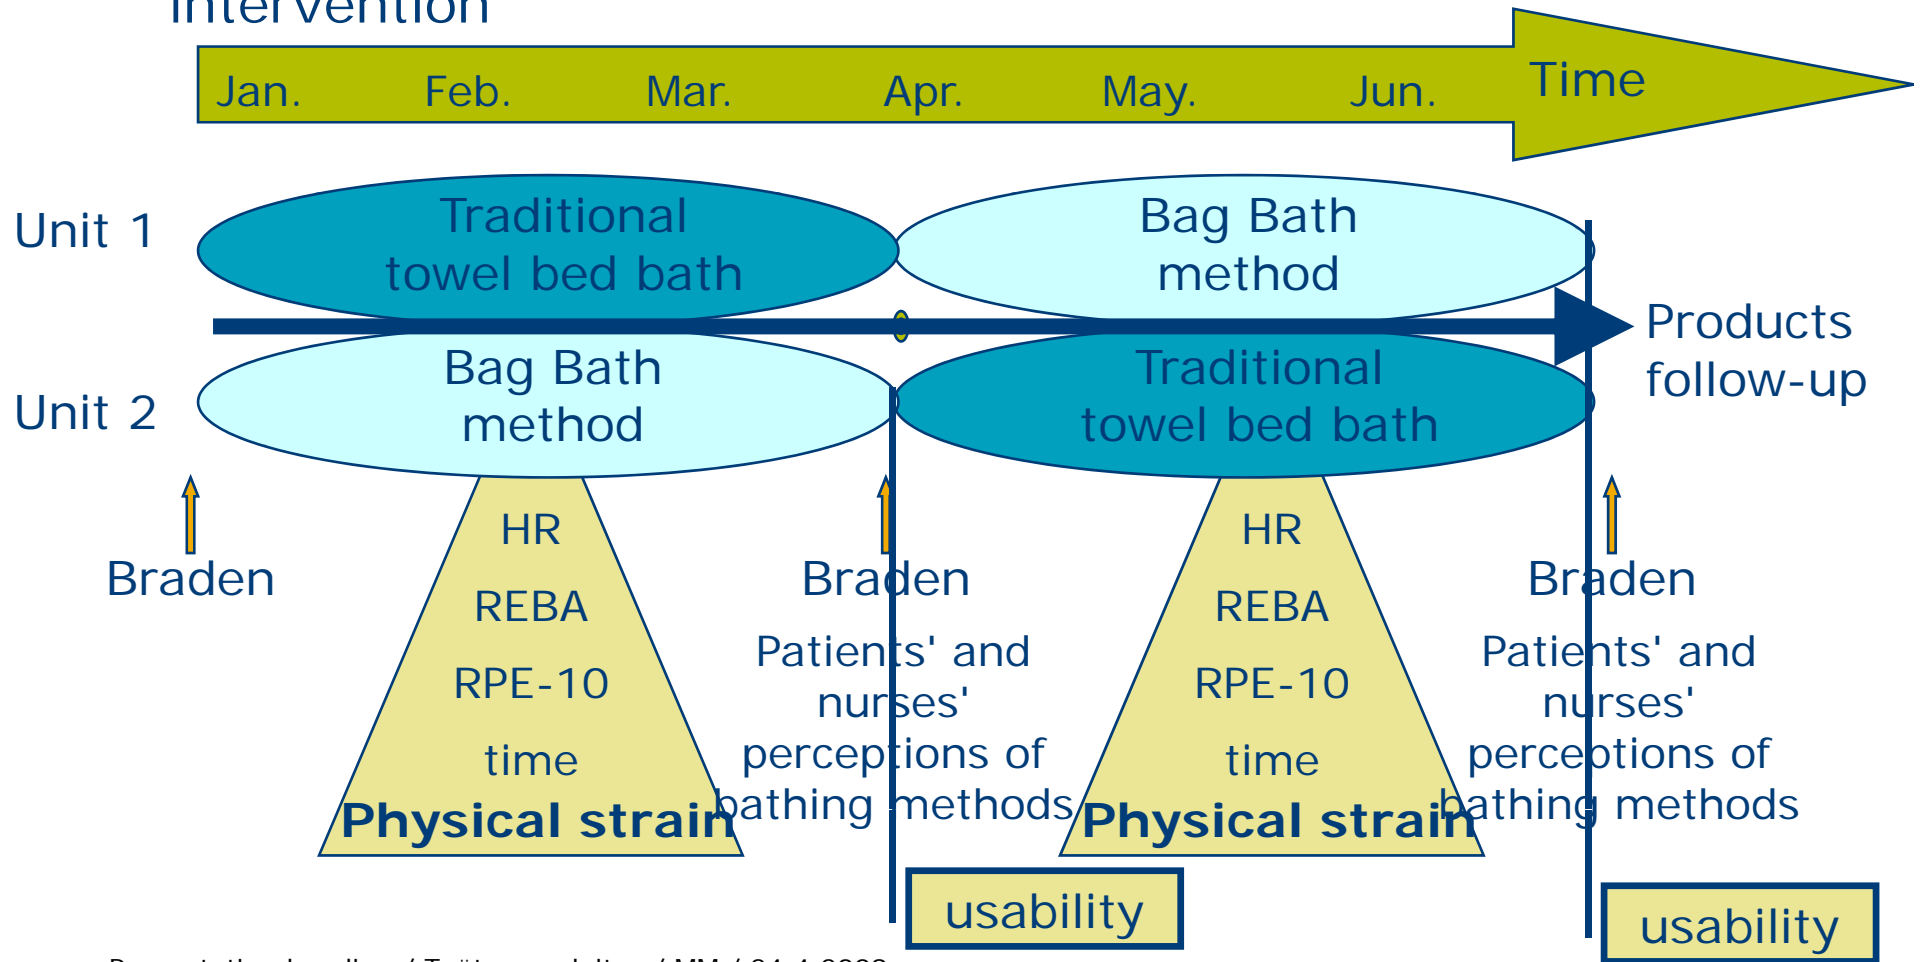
Intervention

Jan. Feb. Mar. Apr. May. Jun. Time

Unit 1

Traditional towel bed bath

Bag Bath method

Products follow-up

Unit 2

Bag Bath method

Traditional towel bed bath

Braden

HR

REBA

RPE-10

time

Physical strain

Braden

Patients' and nurses' perceptions of bathing methods

HR

REBA

RPE-10

time

Physical strain

Braden

Patients' and nurses' perceptions of bathing methods

usability

usability

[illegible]